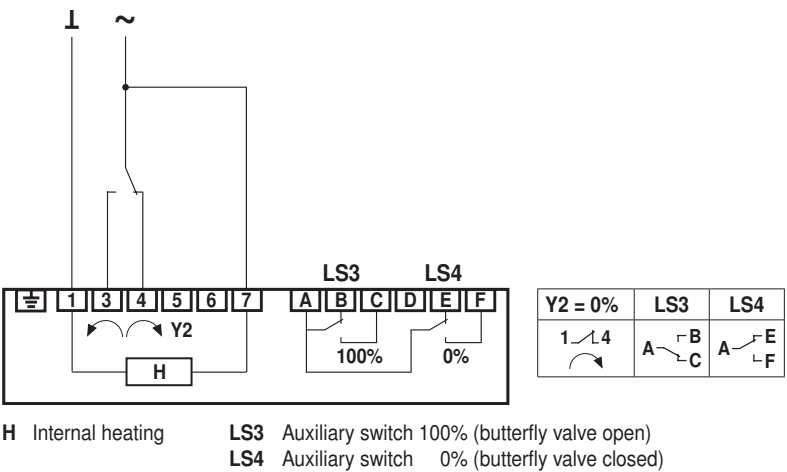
⊥ ~

LS3 LS4

⏚ 1 3 4 5 6 7 A B C D E F

Y2

100% 0%

H

| Y2 = 0% | LS3 | LS4 |
|---|---|---|
| 1 4 | A B C | A E F |

**H** Internal heating **LS3** Auxiliary switch 100% (butterfly valve open)
**LS4** Auxiliary switch 0% (butterfly valve closed)